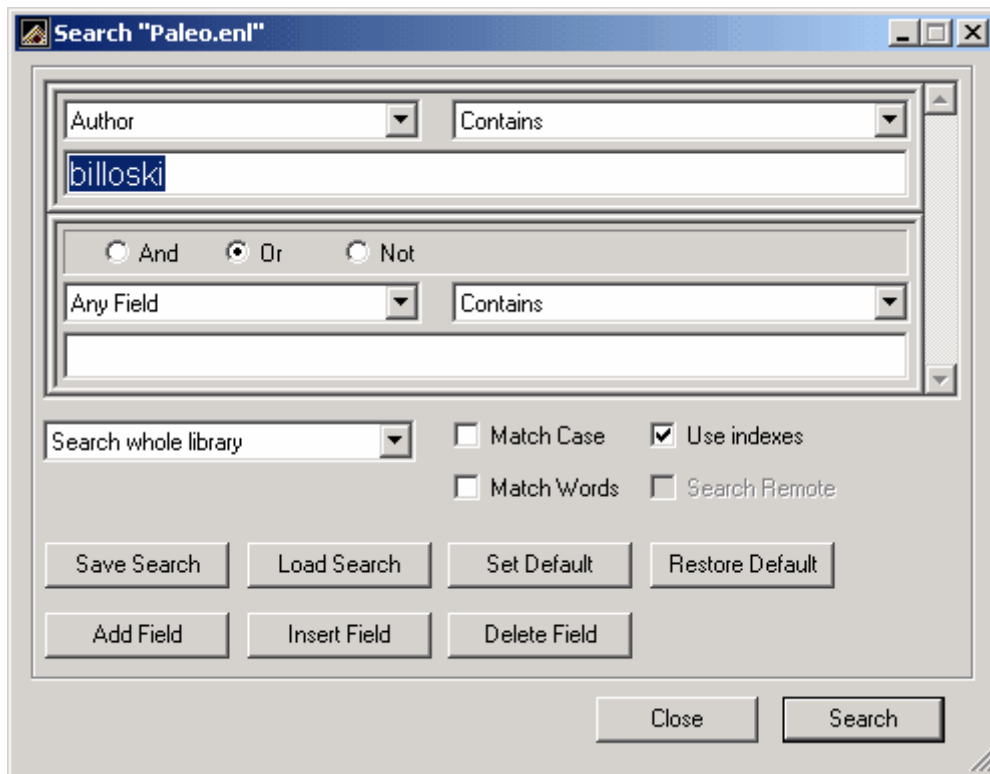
Search "Paleo.enl"

Author
Contains
billoski

And
Or
Not
Any Field
Contains

Search whole library
Match Case
Use indexes
Match Words
Search Remote

Save Search
Load Search
Set Default
Restore Default
Add Field
Insert Field
Delete Field

Close
Search